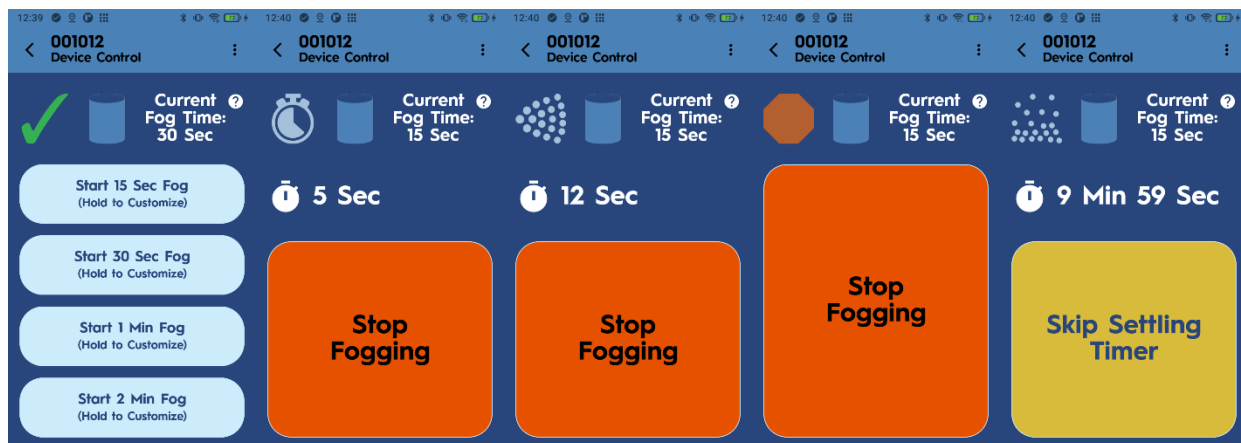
12:39

001012
Device Control

Current Fog Time: 30 Sec

Start 15 Sec Fog
(Hold to Customize)

Start 30 Sec Fog
(Hold to Customize)

Start 1 Min Fog
(Hold to Customize)

Start 2 Min Fog
(Hold to Customize)

12:40

001012
Device Control

Current Fog Time: 15 Sec

5 Sec

Stop Fogging

12:40

001012
Device Control

Current Fog Time: 15 Sec

12 Sec

Stop Fogging

12:40

001012
Device Control

Current Fog Time: 15 Sec

Stop Fogging

12:40

001012
Device Control

Current Fog Time: 15 Sec

9 Min 59 Sec

Skip Settling Timer